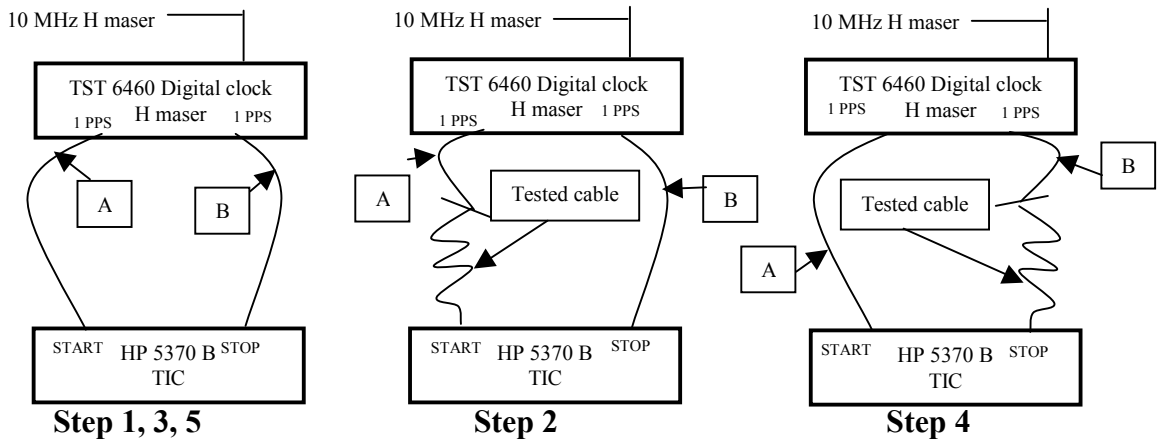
10 MHz H maser

TST 6460 Digital clock
1 PPS H maser 1 PPS

A

B

START HP 5370 B STOP
TIC

Step 1, 3, 5

10 MHz H maser

TST 6460 Digital clock
1 PPS H maser 1 PPS

A

Tested cable

B

START HP 5370 B STOP
TIC

Step 2

10 MHz H maser

TST 6460 Digital clock
1 PPS H maser 1 PPS

B

Tested cable

A

START HP 5370 B STOP
TIC

Step 4